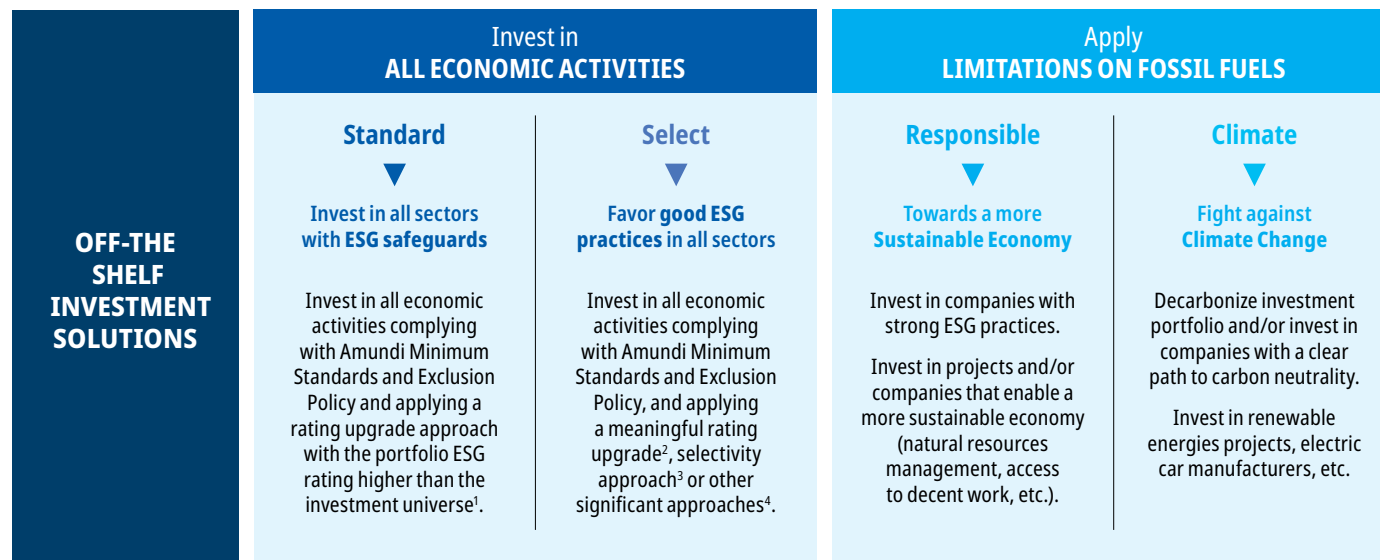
OFF-THE SHELF INVESTMENT SOLUTIONS

Invest in
ALL ECONOMIC ACTIVITIES

Standard

Invest in all sectors with ESG safeguards

Invest in all economic activities complying with Amundi Minimum Standards and Exclusion Policy and applying a rating upgrade approach with the portfolio ESG rating higher than the investment universe$^1$.

Select

Favor good ESG practices in all sectors

Invest in all economic activities complying with Amundi Minimum Standards and Exclusion Policy, and applying a meaningful rating upgrade$^2$, selectivity approach$^3$ or other significant approaches$^4$.

Apply
LIMITATIONS ON FOSSIL FUELS

Responsible

Towards a more Sustainable Economy

Invest in companies with strong ESG practices.

Invest in projects and/or companies that enable a more sustainable economy (natural resources management, access to decent work, etc.).

Climate

Fight against Climate Change

Decarbonize investment portfolio and/or invest in companies with a clear path to carbon neutrality.

Invest in renewable energies projects, electric car manufacturers, etc.